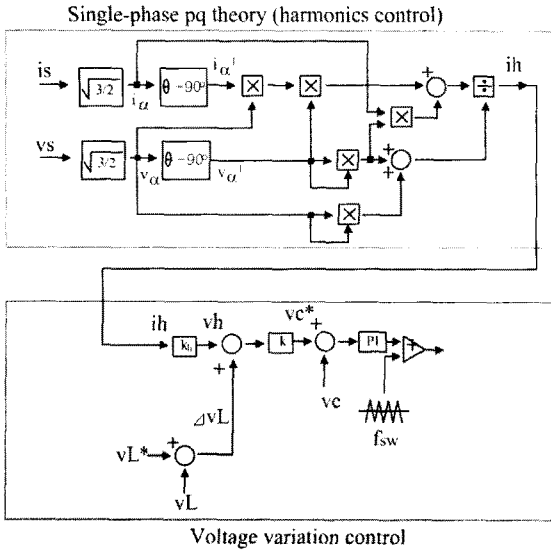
Single-phase pq theory (harmonics control)

is

$\sqrt{3/2}$

$i_\alpha$

$\theta$ -90º

$i_\alpha{}'$

vs

$\sqrt{3/2}$

$v_\alpha$

$\theta$ -90º

$v_\alpha{}'$

+

+

+

+

ih

ih

vh

$k_h$

k

vc*

+

PI

+

+

vc

$\Delta$vL

vL*

+

vL

$f_{sw}$

Voltage variation control